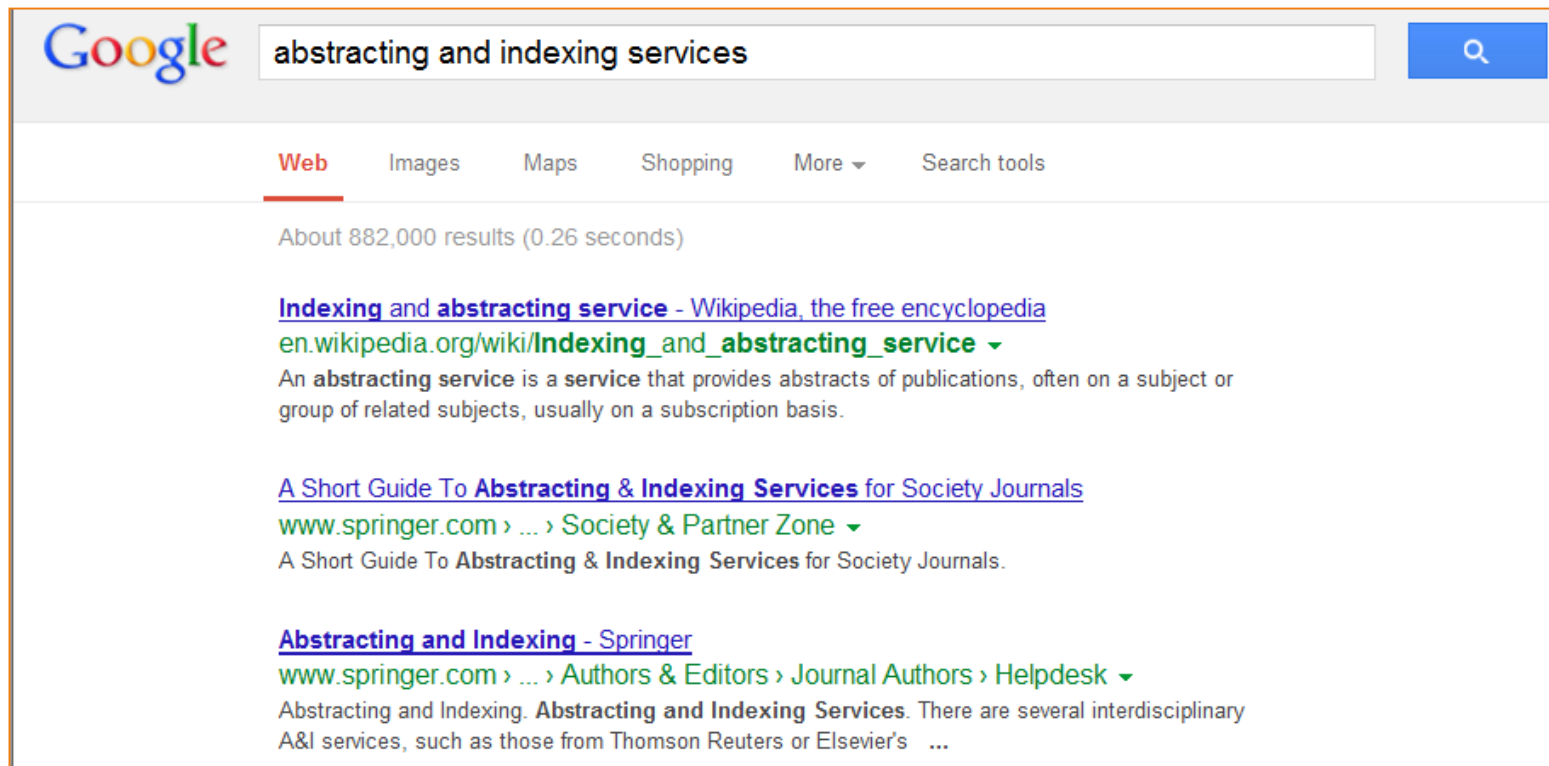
Google

abstracting and indexing services

Web Images Maps Shopping More Search tools

About 882,000 results (0.26 seconds)

Indexing and abstracting service - Wikipedia, the free encyclopedia
en.wikipedia.org/wiki/Indexing_and_abstracting_service
An abstracting service is a service that provides abstracts of publications, often on a subject or group of related subjects, usually on a subscription basis.

A Short Guide To Abstracting & Indexing Services for Society Journals
www.springer.com › ... › Society & Partner Zone
A Short Guide To Abstracting & Indexing Services for Society Journals.

Abstracting and Indexing - Springer
www.springer.com › ... › Authors & Editors › Journal Authors › Helpdesk
Abstracting and Indexing. Abstracting and Indexing Services. There are several interdisciplinary A&I services, such as those from Thomson Reuters or Elsevier's ...